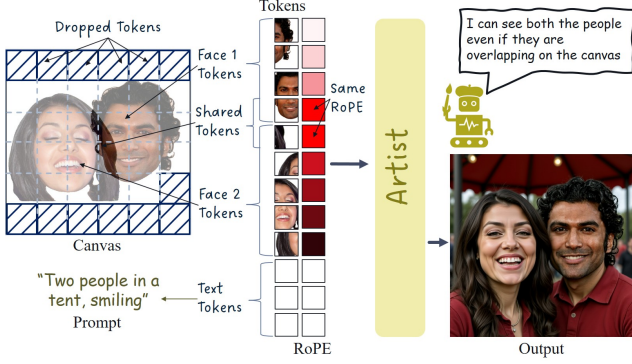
Dropped Tokens

Tokens

Face 1 Tokens

Same RoPE

Shared Tokens

Face 2 Tokens

Canvas

"Two people in a tent, smiling"

Prompt

Text Tokens

RoPE

Artist

I can see both the people even if they are overlapping on the canvas

Output